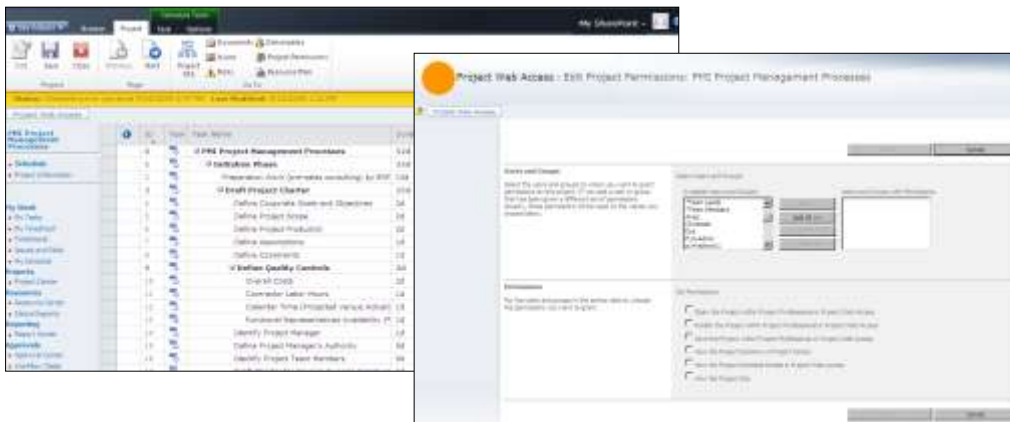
Project Task Options

My SharePoint

Project

PMS Project Management Processes

Schedule

My Work

Projects

Resources

Reporting

Approvals

ID Task Name

PMS Project Management Processes

Initiation Phase

Draft Project Charter

Define Corporate Goals and Objectives

Define Project Scope

Define Project Products

Define Assumptions

Define Constraints

Define Quality Controls

Overall Costs

Contractor Labor Hours

Identify Project Manager

Define Project Manager's Authority

Define Project Team Members

Project Web Access : Edit Project Permissions: PMS Project Management Processes

Users and Groups

Permissions

Add >>

Cancel